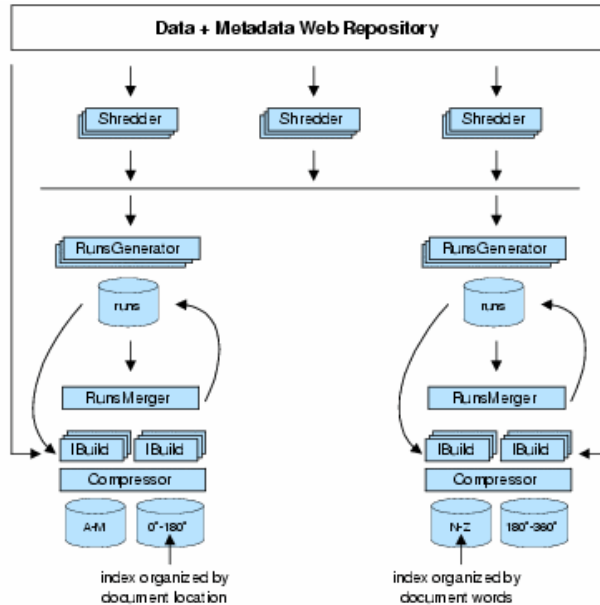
Data + Metadata Web Repository

Shredder

Shredder

Shredder

RunsGenerator

runs

RunsMerger

IBuild

IBuild

Compressor

A-M

0°-180°

index organized by document location

RunsGenerator

runs

RunsMerger

IBuild

IBuild

Compressor

N-Z

180°-360°

index organized by document words